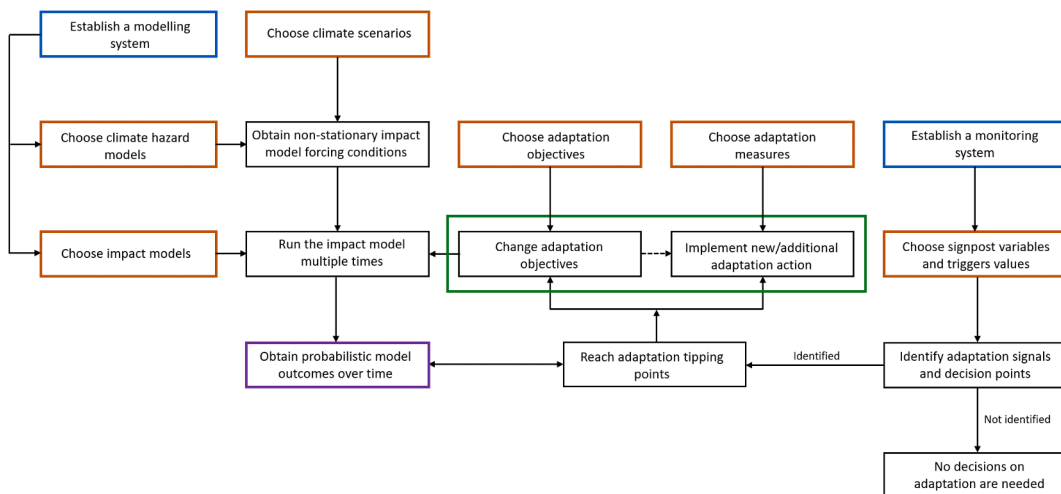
Establish a modelling system

Choose climate scenarios

Choose climate hazard models

Obtain non-stationary impact model forcing conditions

Choose adaptation objectives

Choose adaptation measures

Establish a monitoring system

Choose impact models

Run the impact model multiple times

Change adaptation objectives

Implement new/additional adaptation action

Choose signpost variables and triggers values

Obtain probabilistic model outcomes over time

Reach adaptation tipping points

Identified

Identify adaptation signals and decision points

Not identified

No decisions on adaptation are needed